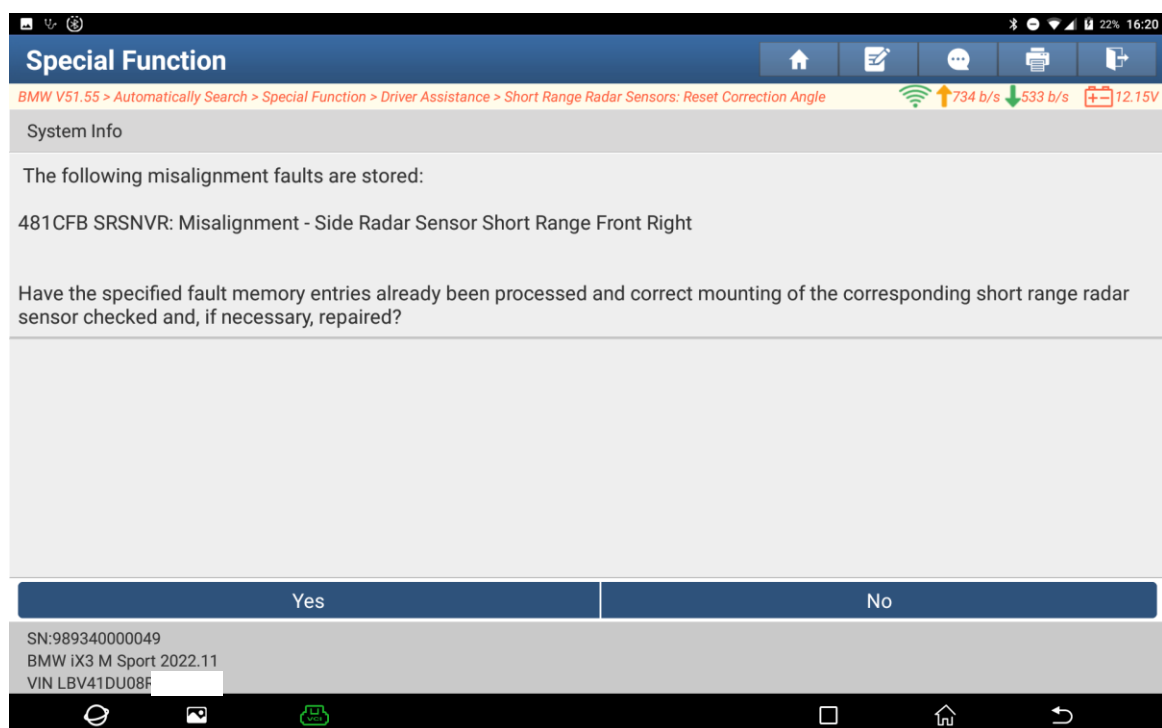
22% 16:20

Special Function

BMW V51.55 > Automatically Search > Special Function > Driver Assistance > Short Range Radar Sensors: Reset Correction Angle

734 b/s 533 b/s 12.15V

System Info

The following misalignment faults are stored:

481CFB SRSNVR: Misalignment - Side Radar Sensor Short Range Front Right

Have the specified fault memory entries already been processed and correct mounting of the corresponding short range radar sensor checked and, if necessary, repaired?

Yes

No

SN:989340000049
BMW iX3 M Sport 2022.11
VIN LBV41DU08F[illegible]

VCI